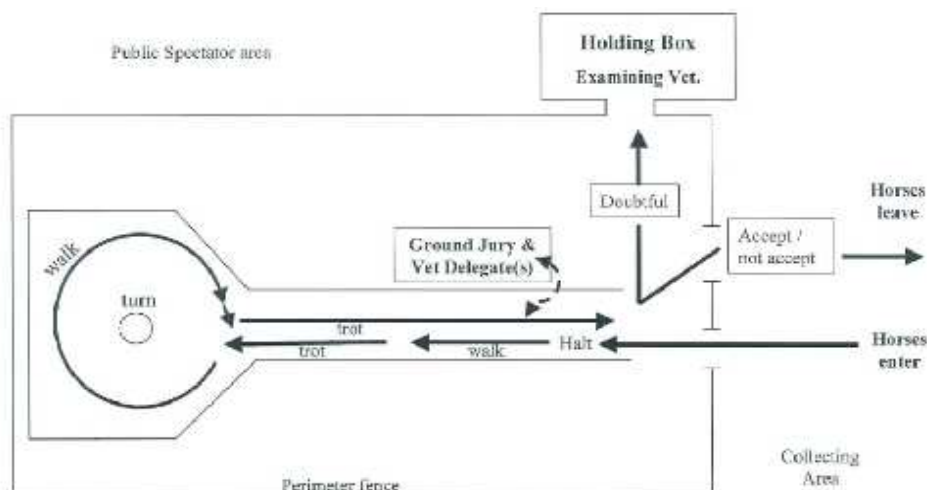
Public Spectator area

Holding Box
Examining Vet.

Doubtful

Accept / not accept

Horses leave

Ground Jury & Vet Delegate(s)

walk

turn

trot

trot

walk

Halt

Horses enter

Collecting Area

Perimeter fence